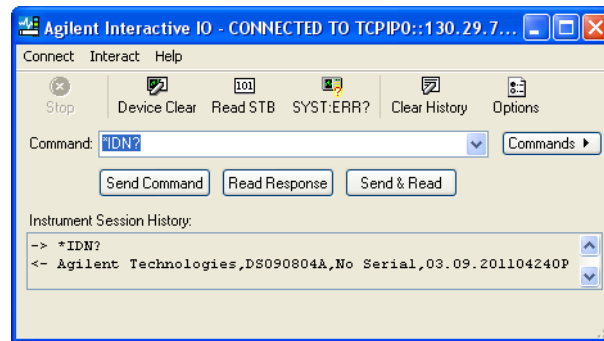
Agilent Interactive IO - CONNECTED TO TCPIP0::130.29.7...

Connect Interact Help

Stop Device Clear Read STB SYST:ERR? Clear History Options

101

Command: *IDN?

Commands ▸

Send Command Read Response Send & Read

Instrument Session History:

-> *IDN?
<- Agilent Technologies,DS090804A,No Serial,03.09.201104240P